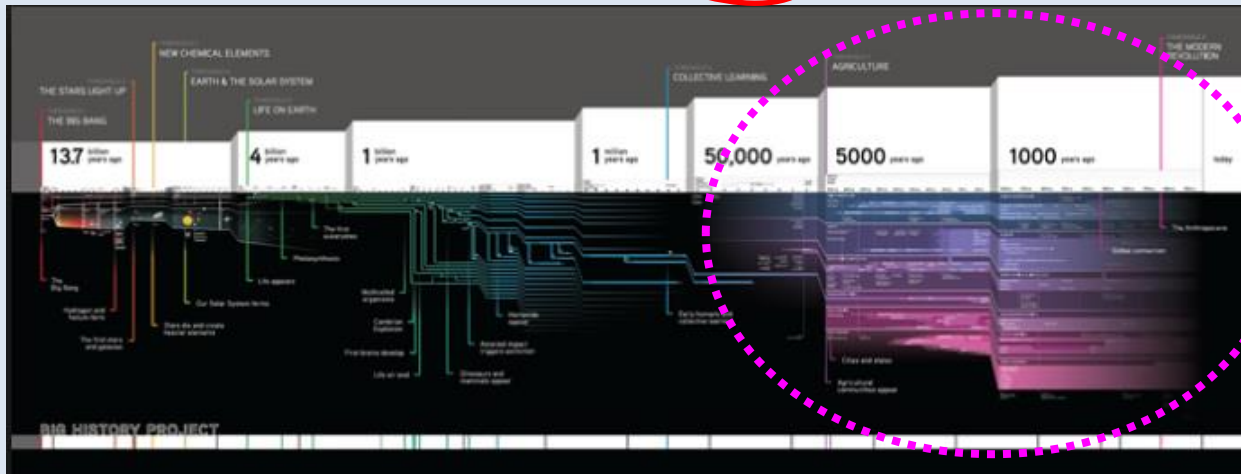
NEW CHEMICAL ELEMENTS

EARTH & THE SOLAR SYSTEM

THE STARS LIGHT UP

LIFE ON EARTH

THE BIG BANG

COLLECTIVE LEARNING

AGRICULTURE

THE MODERN REVOLUTION

13.7 billion years ago

4 billion years ago

1 billion years ago

1 million years ago

50,000 years ago

5000 years ago

1000 years ago

today

The first eukaryotes

Photosynthesis

Life appears

Our Solar System forms

The Big Bang

Hydrogen and helium form

The first stars and galaxies

Stars die and create heavier elements

Multicelled organisms

Cambrian Explosion

First brains develop

Life on land

Hominids appear

Asteroid impact triggers extinction

Dinosaurs and mammals appear

Early humans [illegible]

Cities and states

Agricultural communities appear

Global connection

The Anthropocene

BIG HISTORY PROJECT